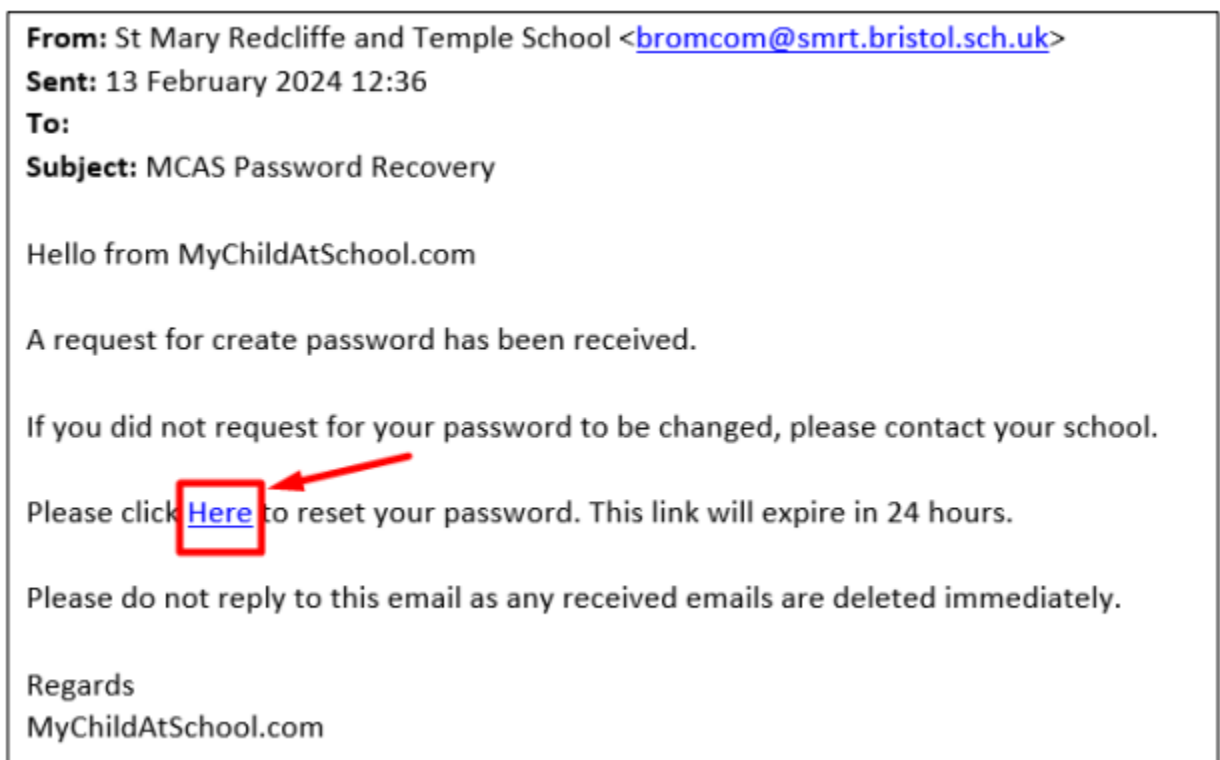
**From:** St Mary Redcliffe and Temple School <bromcom@smrt.bristol.sch.uk>
**Sent:** 13 February 2024 12:36
**To:**
**Subject:** MCAS Password Recovery

Hello from MyChildAtSchool.com

A request for create password has been received.

If you did not request for your password to be changed, please contact your school.

Please click Here to reset your password. This link will expire in 24 hours.

Please do not reply to this email as any received emails are deleted immediately.

Regards
MyChildAtSchool.com